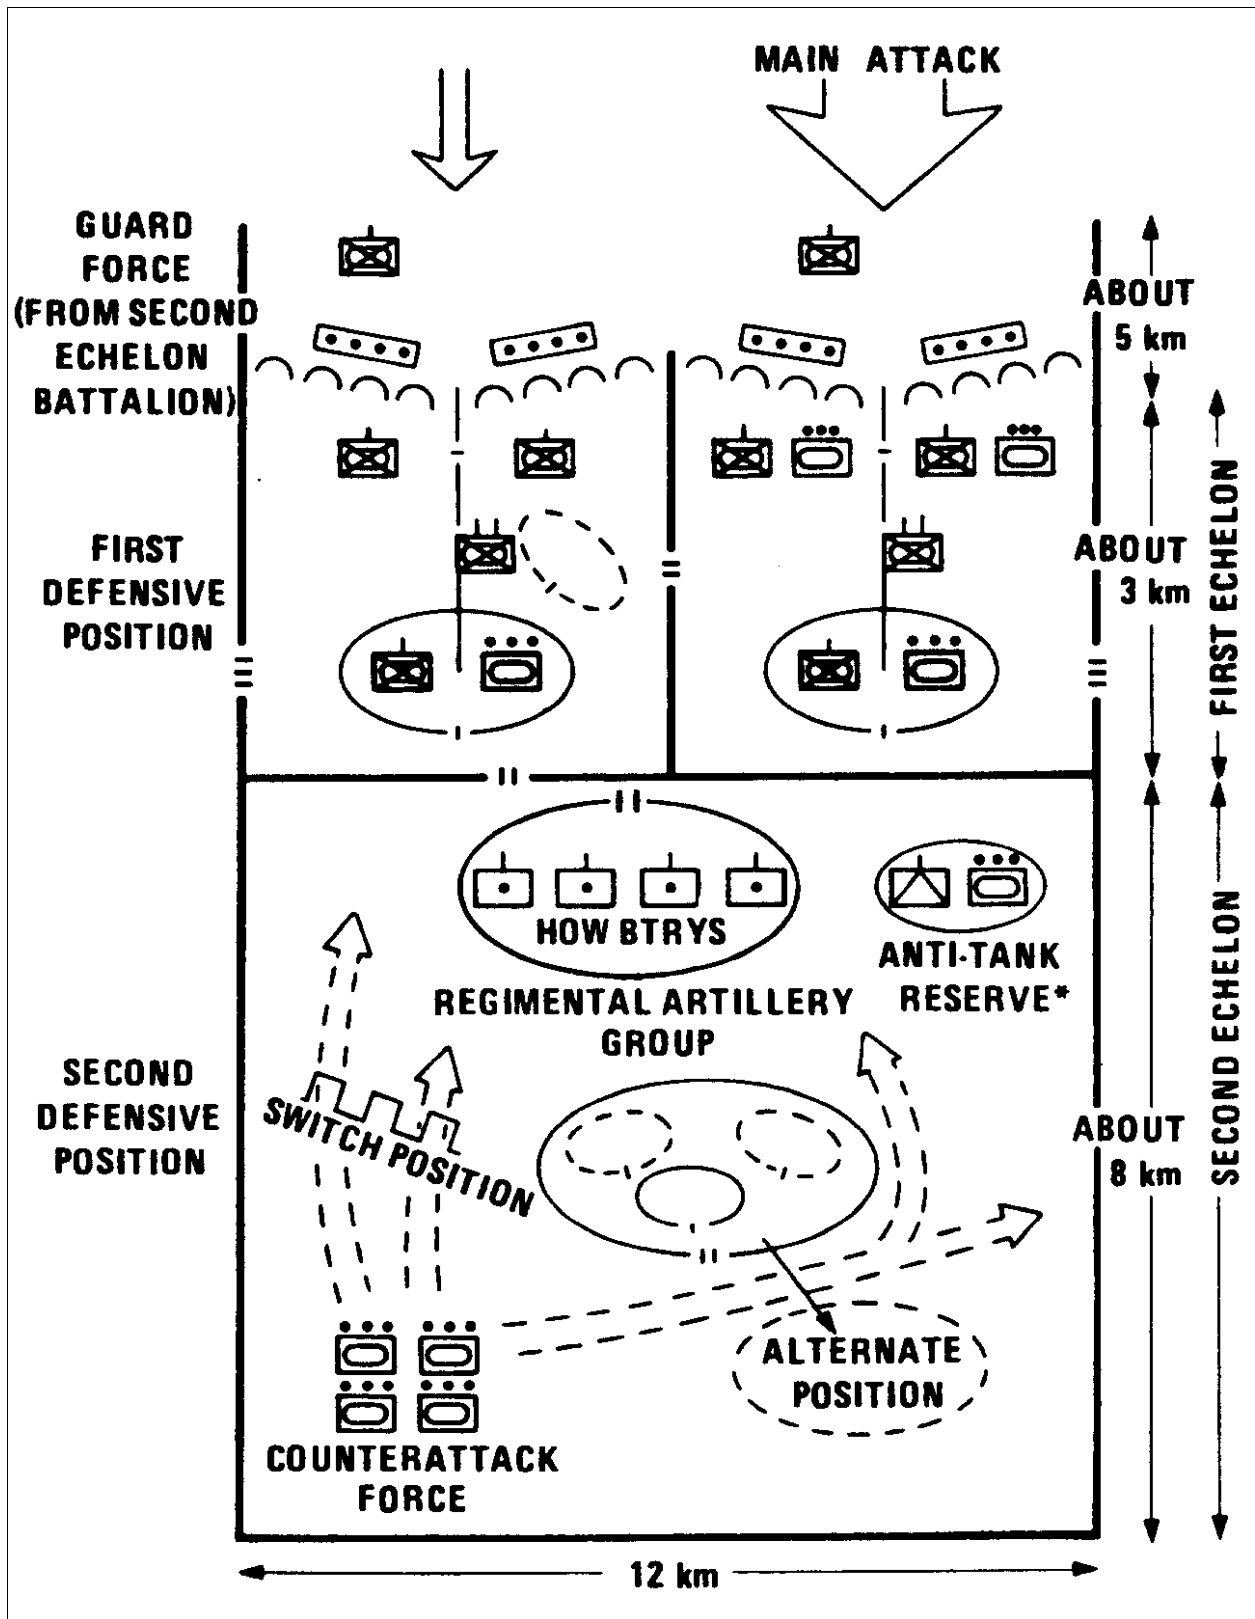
MAIN ATTACK

GUARD FORCE (FROM SECOND ECHELON BATTALION)

ABOUT 5 km

FIRST DEFENSIVE POSITION

ABOUT 3 km

FIRST ECHELON

HOW BTRYS

REGIMENTAL ARTILLERY GROUP

ANTI-TANK RESERVE*

SECOND DEFENSIVE POSITION

SWITCH POSITION

ABOUT 8 km

SECOND ECHELON

ALTERNATE POSITION

COUNTERATTACK FORCE

12 km